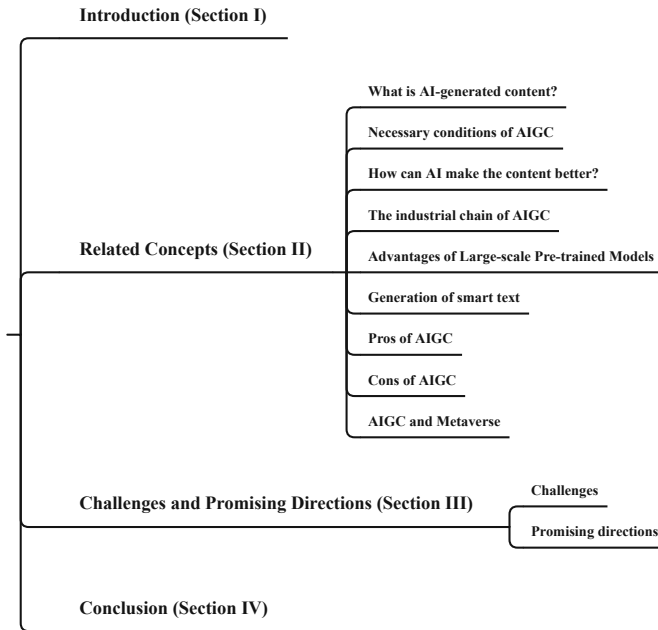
Introduction (Section I)

Related Concepts (Section II)

What is AI-generated content?

Necessary conditions of AIGC

How can AI make the content better?

The industrial chain of AIGC

Advantages of Large-scale Pre-trained Models

Generation of smart text

Pros of AIGC

Cons of AIGC

AIGC and Metaverse

Challenges and Promising Directions (Section III)

Challenges

Promising directions

Conclusion (Section IV)